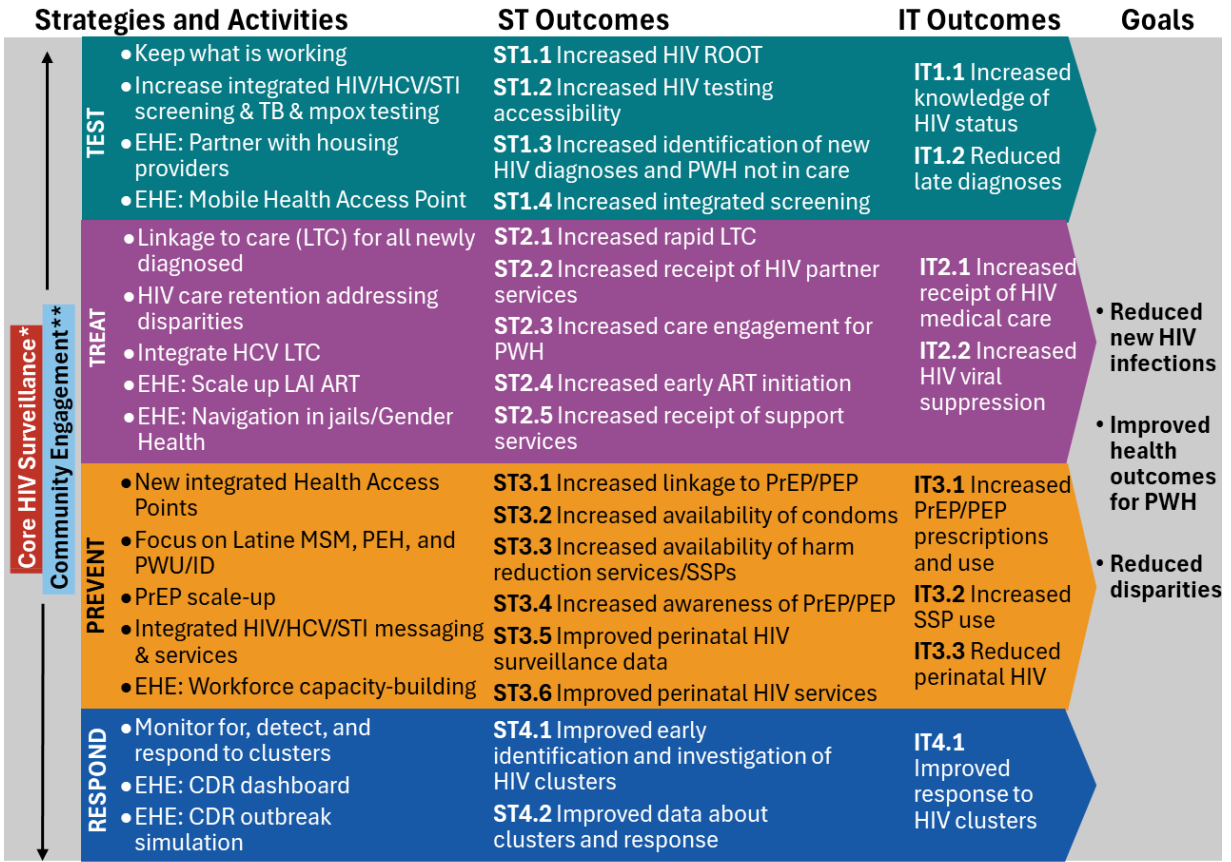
Strategies and Activities | ST Outcomes | IT Outcomes | Goals

Core HIV Surveillance*

Community Engagement**

TEST

• Keep what is working
• Increase integrated HIV/HCV/STI screening & TB & mpox testing
• EHE: Partner with housing providers
• EHE: Mobile Health Access Point

ST1.1 Increased HIV ROOT
ST1.2 Increased HIV testing accessibility
ST1.3 Increased identification of new HIV diagnoses and PWH not in care
ST1.4 Increased integrated screening

IT1.1 Increased knowledge of HIV status
IT1.2 Reduced late diagnoses

TREAT

• Linkage to care (LTC) for all newly diagnosed
• HIV care retention addressing disparities
• Integrate HCV LTC
• EHE: Scale up LAI ART
• EHE: Navigation in jails/Gender Health

ST2.1 Increased rapid LTC
ST2.2 Increased receipt of HIV partner services
ST2.3 Increased care engagement for PWH
ST2.4 Increased early ART initiation
ST2.5 Increased receipt of support services

IT2.1 Increased receipt of HIV medical care
IT2.2 Increased HIV viral suppression

PREVENT

• New integrated Health Access Points
• Focus on Latine MSM, PEH, and PWU/ID
• PrEP scale-up
• Integrated HIV/HCV/STI messaging & services
• EHE: Workforce capacity-building

ST3.1 Increased linkage to PrEP/PEP
ST3.2 Increased availability of condoms
ST3.3 Increased availability of harm reduction services/SSPs
ST3.4 Increased awareness of PrEP/PEP
ST3.5 Improved perinatal HIV surveillance data
ST3.6 Improved perinatal HIV services

IT3.1 Increased PrEP/PEP prescriptions and use
IT3.2 Increased SSP use
IT3.3 Reduced perinatal HIV

RESPOND

• Monitor for, detect, and respond to clusters
• EHE: CDR dashboard
• EHE: CDR outbreak simulation

ST4.1 Improved early identification and investigation of HIV clusters
ST4.2 Improved data about clusters and response

IT4.1 Improved response to HIV clusters

• Reduced new HIV infections
• Improved health outcomes for PWH
• Reduced disparities